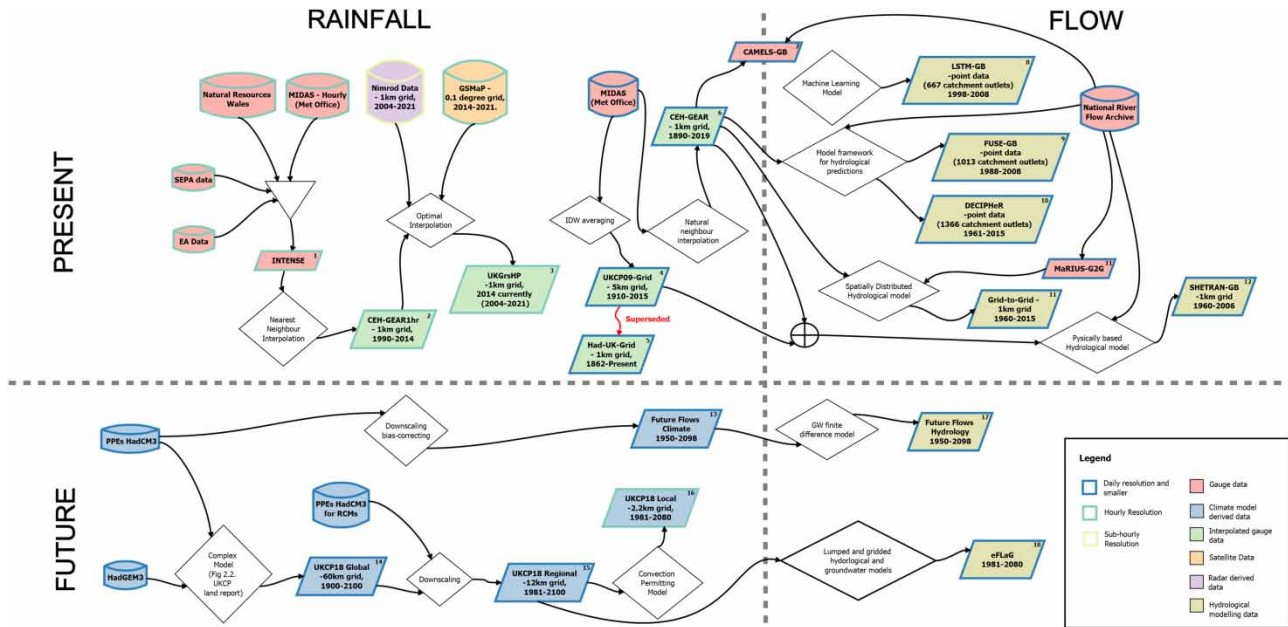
RAINFALL

FLOW

PRESENT

Natural Resources Wales

MIDAS - Hourly (Met Office)

Nimrod Data - 1km grid, 2004-2021

GSMaP - 0.1 degree grid, 2014-2021.

MIDAS (Met Office)

CAMELS-GB

Machine Learning Model

LSTM-GB -point data (667 catchment outlets) 1998-2008 8

National River Flow Archive

CEH-GEAR - 1km grid, 1890-2019 6

Model framework for hydrological predictions

FUSE-GB -point data (1013 catchment outlets) 1988-2008 9

SEPA data

EA Data

Optimal Interpolation

IDW averaging

Natural neighbour interpolation

DECIPHeR -point data (1366 catchment outlets) 1961-2015 10

INTENSE 1

UKGrsHP -1km grid, 2014 currently (2004-2021) 3

UKCP09-Grid - 5km grid, 1910-2015 4

MaRIUS-G2G 11

Spatially Distributed Hydrological model

Grid-to-Grid - 1km grid 1960-2015 11

SHETRAN-GB -1km grid 1960-2006 12

Nearest Neighbour Interpolation

CEH-GEAR1hr - 1km grid, 1990-2014 2

Superseded

Had-UK-Grid - 1km grid, 1862-Present 5

Pysically based Hydrological model

FUTURE

PPEs HadCM3

Downscaling bias-correcting

Future Flows Climate 1950-2098 13

GW finite difference model

Future Flows Hydrology 1950-2098 17

PPEs HadCM3 for RCMs

UKCP18 Local -2.2km grid, 1981-2080 16

HadGEM3

Complex Model (Fig 2.2. UKCP land report)

UKCP18 Global -60km grid, 1900-2100 14

Downscaling

UKCP18 Regional -12km grid, 1981-2100 15

Convection Permitting Model

Lumped and gridded hydrological and groundwater models

eFLaG 1981-2080 18

Legend

Daily resolution and smaller

Hourly Resolution

Sub-hourly Resolution

Gauge data

Climate model derived data

Interpolated gauge data

Satellite Data

Radar derived data

Hydrological modelling data